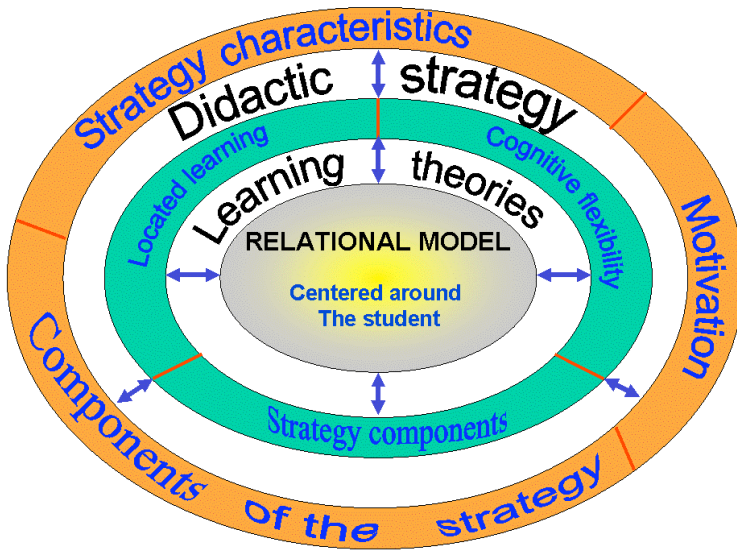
Strategy characteristics

Didactic strategy

Located learning

Cognitive flexibility

Learning theories

RELATIONAL MODEL

Centered around The student

Motivation

Strategy components

Components of the strategy